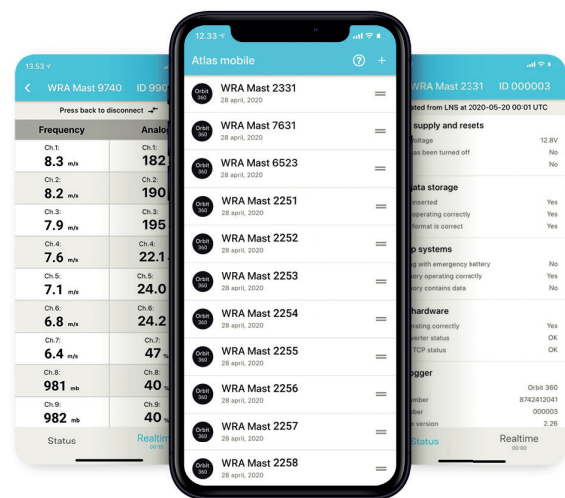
13.53

WRA Mast 9740 ID 990

Press back to disconnect

| Frequency | Analo |
|---|---|
| Ch.1: 8.3 m/s | Ch.1: 182 |
| Ch.2: 8.2 m/s | Ch.2: 190 |
| Ch.3: 7.9 m/s | Ch.3: 195 |
| Ch.4: 7.6 m/s | Ch.4: 22.1 |
| Ch.5: 7.1 m/s | Ch.5: 24.0 |
| Ch.6: 6.8 m/s | Ch.6: 24.2 |
| Ch.7: 6.4 m/s | Ch.7: 47 |
| Ch.8: 981 mb | Ch.8: 40 |
| Ch.9: 982 mb | Ch.9: 40 |

Status Realtime 00:10

12.33

Atlas mobile

Orbit 360 WRA Mast 2331 28 april, 2020
Orbit 360 WRA Mast 7631 28 april, 2020
Orbit 360 WRA Mast 6523 28 april, 2020
Orbit 360 WRA Mast 2251 28 april, 2020
Orbit 360 WRA Mast 2252 28 april, 2020
Orbit 360 WRA Mast 2253 28 april, 2020
Orbit 360 WRA Mast 2254 28 april, 2020
Orbit 360 WRA Mast 2255 28 april, 2020
Orbit 360 WRA Mast 2256 28 april, 2020
Orbit 360 WRA Mast 2257 28 april, 2020
Orbit 360 WRA Mast 2258 28 april, 2020

WRA Mast 2331 ID 000003

ated from LNS at 2020-05-20 00:01 UTC

supply and resets
oltage 12.8V
as been turned off No
No

ata storage
nserted Yes
operating correctly Yes
format is correct Yes

p systems
g with emergency battery No
ory operating correctly Yes
ory contains data No

hardware
rating correctly Yes
verter status OK
TCP status OK

ogger
Orbit 360
mber 8742412041
ber 000003
version 2.26

Status Realtime 00:00